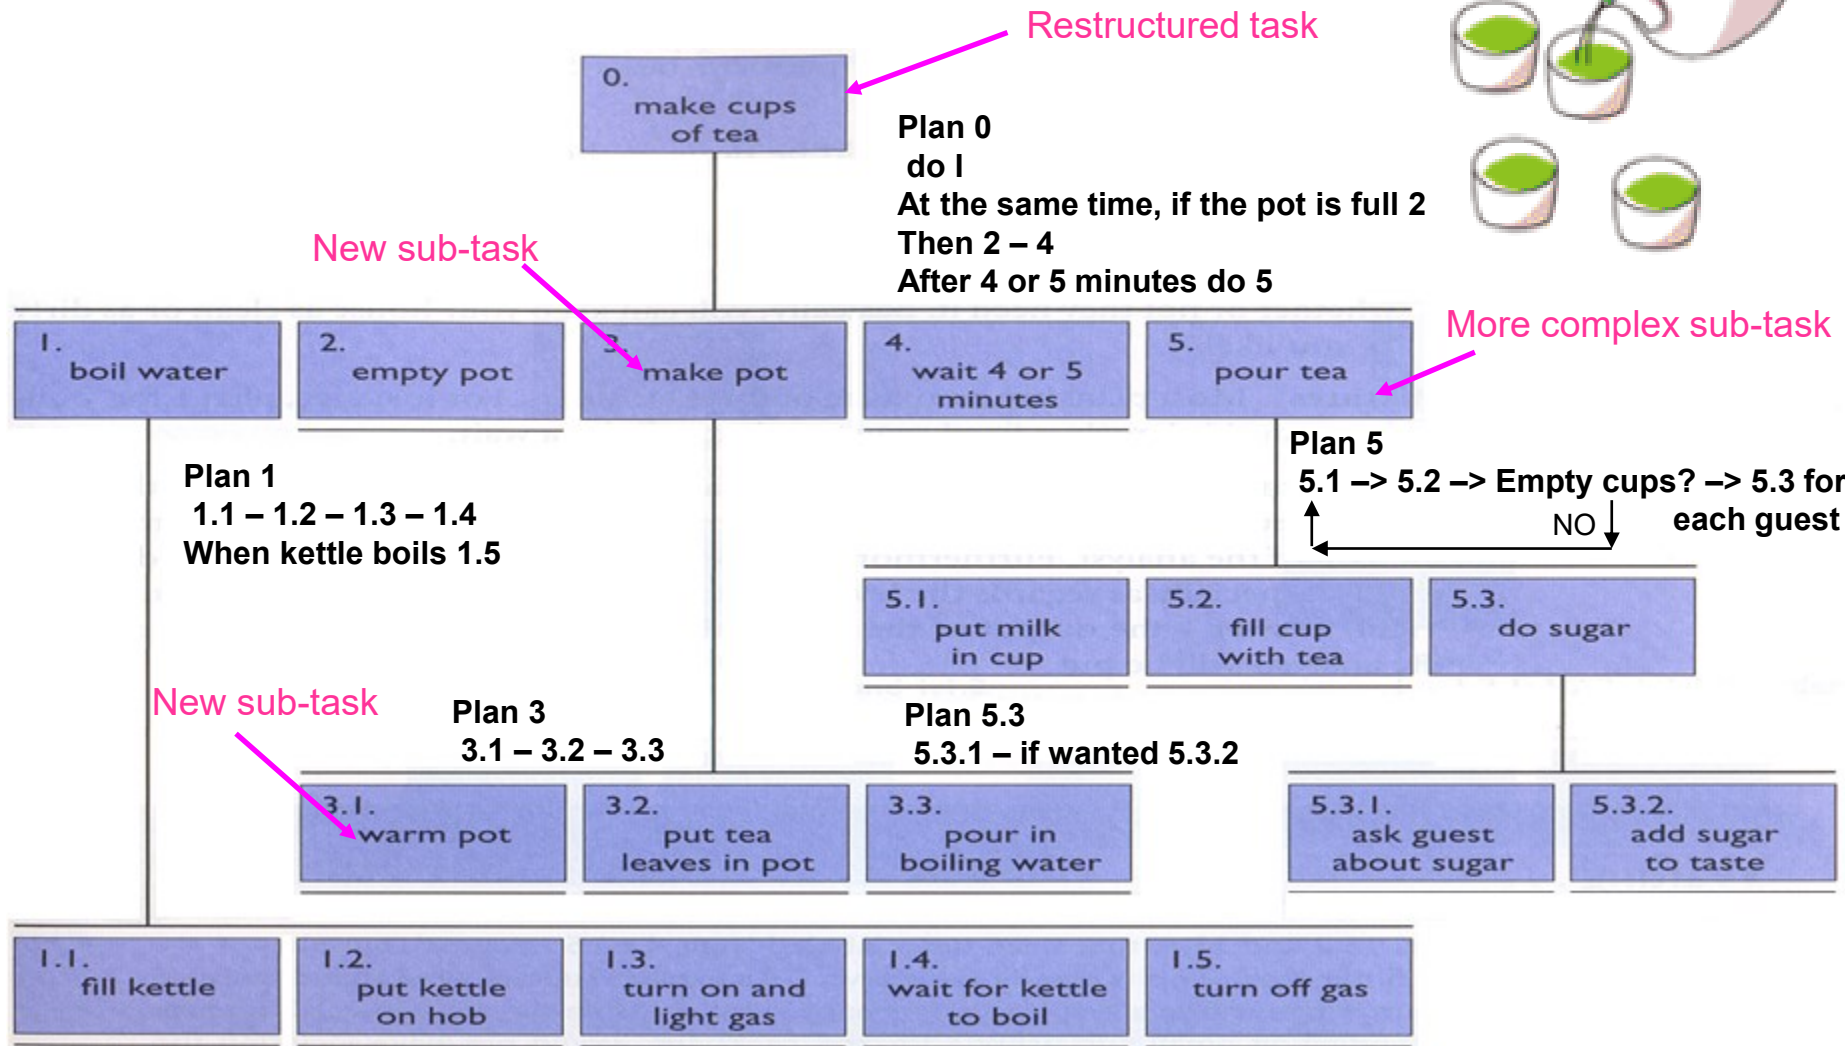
Restructured task

0.
make cups of tea

Plan 0
do I
At the same time, if the pot is full 2
Then 2 – 4
After 4 or 5 minutes do 5

New sub-task

More complex sub-task

1.
boil water

2.
empty pot

3.
make pot

4.
wait 4 or 5 minutes

5.
pour tea

Plan 1
1.1 – 1.2 – 1.3 – 1.4
When kettle boils 1.5

Plan 5
5.1 –> 5.2 –> Empty cups? –> 5.3 for each guest
NO

5.1.
put milk in cup

5.2.
fill cup with tea

5.3.
do sugar

New sub-task

Plan 3
3.1 – 3.2 – 3.3

Plan 5.3
5.3.1 – if wanted 5.3.2

3.1.
warm pot

3.2.
put tea leaves in pot

3.3.
pour in boiling water

5.3.1.
ask guest about sugar

5.3.2.
add sugar to taste

1.1.
fill kettle

1.2.
put kettle on hob

1.3.
turn on and light gas

1.4.
wait for kettle to boil

1.5.
turn off gas